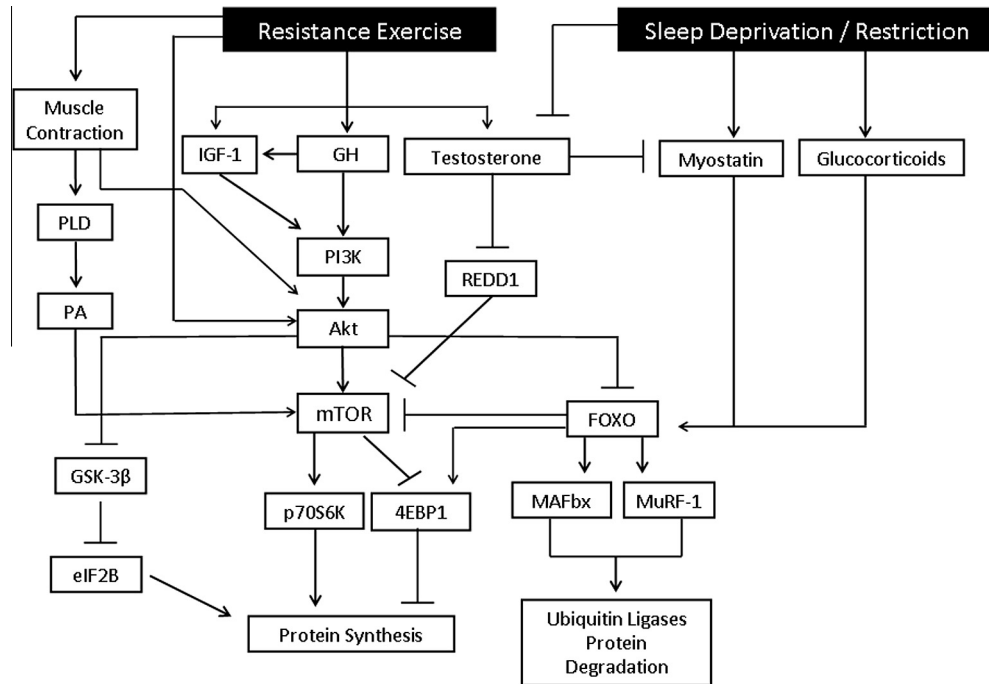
Resistance Exercise

Sleep Deprivation / Restriction

Muscle Contraction

IGF-1

GH

Testosterone

Myostatin

Glucocorticoids

PLD

PI3K

REDD1

PA

Akt

mTOR

FOXO

GSK-3β

p70S6K

4EBP1

MAFbx

MuRF-1

eIF2B

Protein Synthesis

Ubiquitin Ligases Protein Degradation